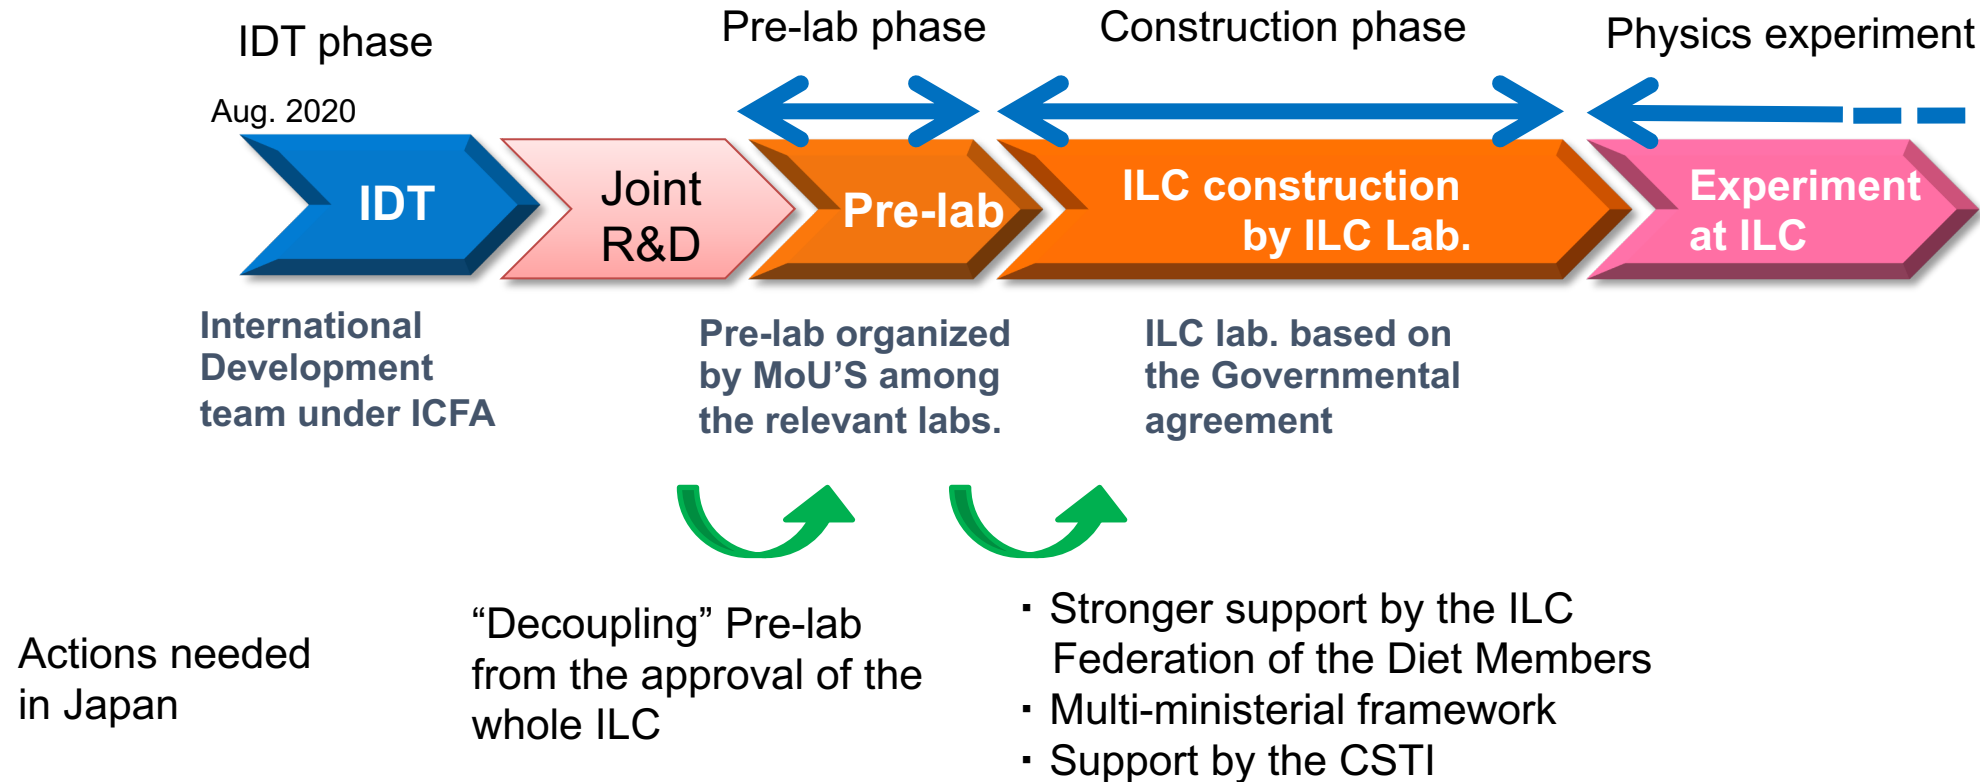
IDT phase

Pre-lab phase

Construction phase

Physics experiment

Aug. 2020

IDT

Joint R&D

Pre-lab

ILC construction by ILC Lab.

Experiment at ILC

International Development team under ICFA

Pre-lab organized by MoU'S among the relevant labs.

ILC lab. based on the Governmental agreement

Actions needed in Japan

"Decoupling" Pre-lab from the approval of the whole ILC

· Stronger support by the ILC Federation of the Diet Members
· Multi-ministerial framework
· Support by the CSTI